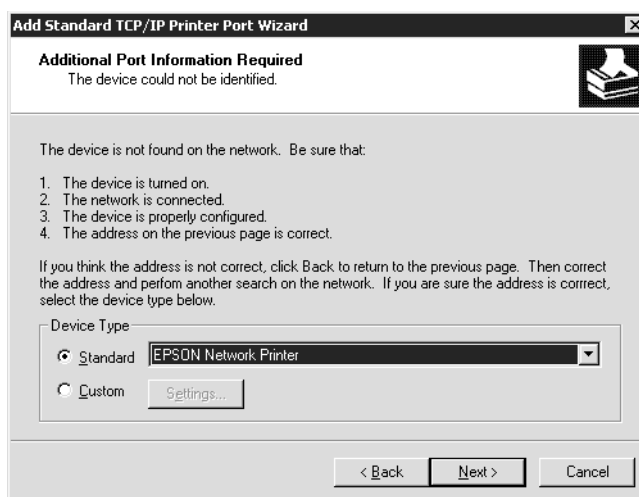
Add Standard TCP/IP Printer Port Wizard

Additional Port Information Required
The device could not be identified.

The device is not found on the network. Be sure that:

1. The device is turned on.
2. The network is connected.
3. The device is properly configured.
4. The address on the previous page is correct.

If you think the address is not correct, click Back to return to the previous page. Then correct the address and perfom another search on the network. If you are sure the address is correct, select the device type below.

Device Type

Standard EPSON Network Printer

Custom Settings...

< Back Next > Cancel